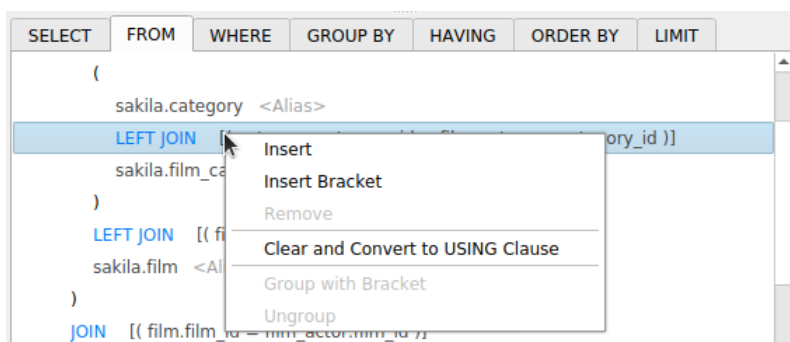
SELECT FROM WHERE GROUP BY HAVING ORDER BY LIMIT

(
sakila.category <Alias>
LEFT JOIN [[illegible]tory_id )]
sakila.film_ca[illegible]
)
LEFT JOIN [( fi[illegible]
sakila.film <Al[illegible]
)
JOIN [( film.film_id = film_actor.film_id )]

Insert
Insert Bracket
Remove
Clear and Convert to USING Clause
Group with Bracket
Ungroup